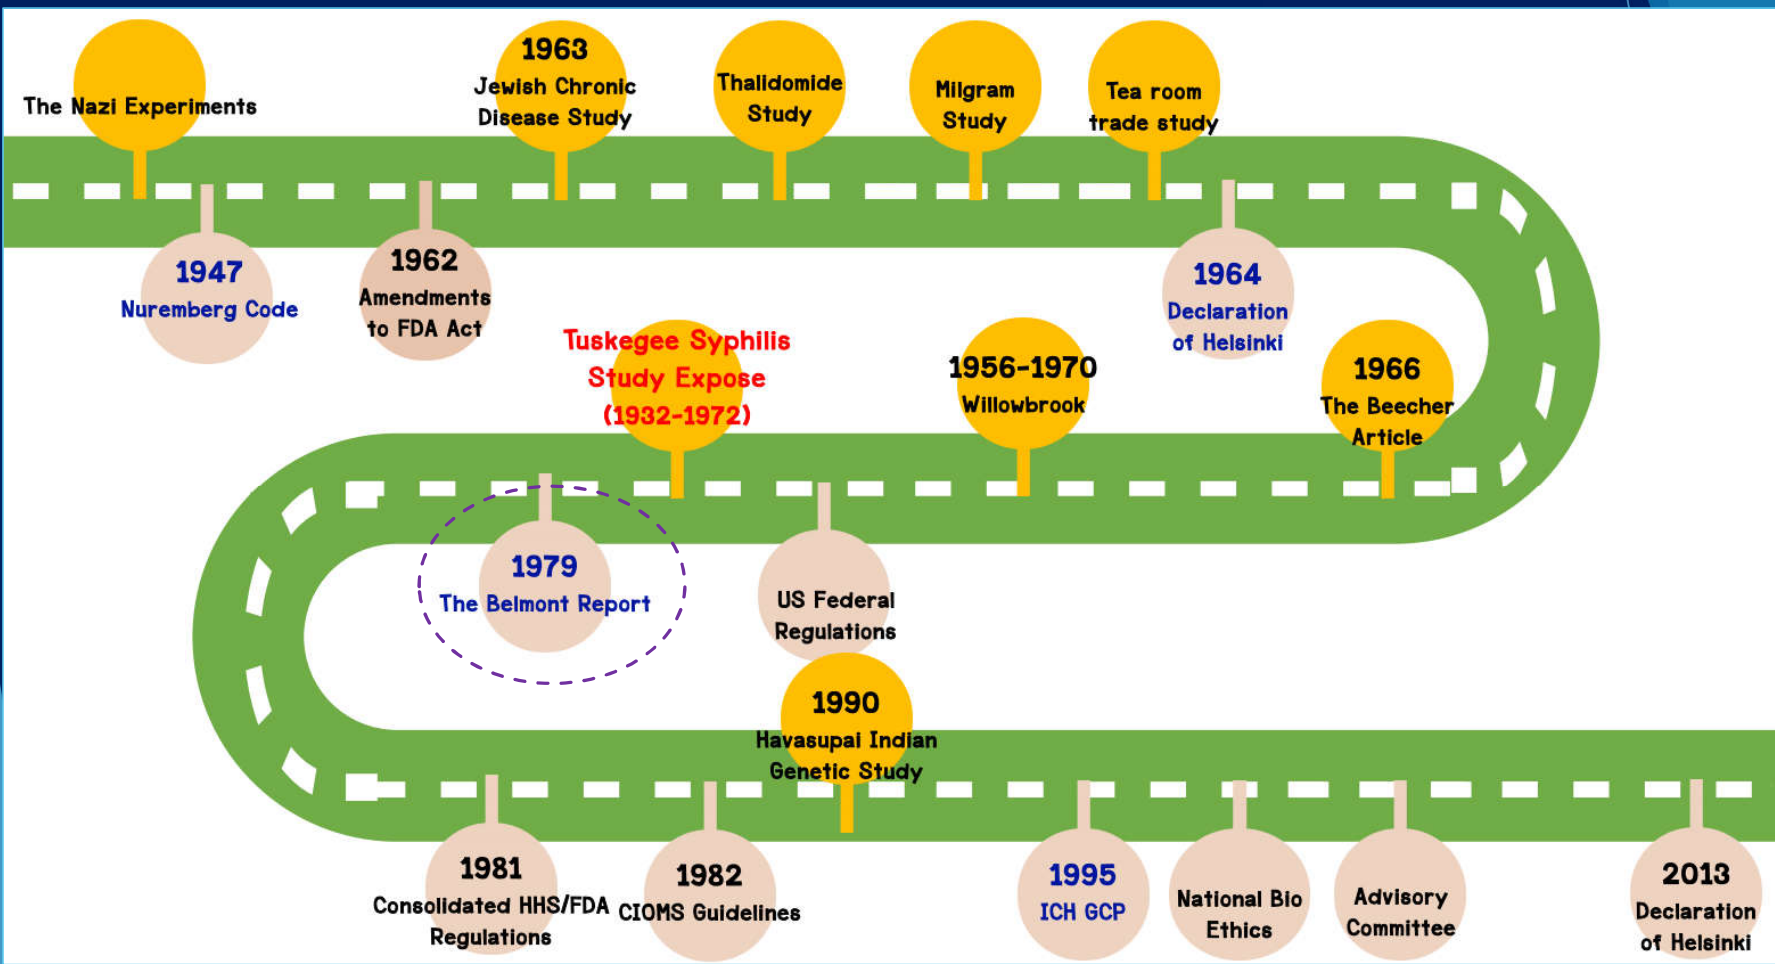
The Nazi Experiments

1963
Jewish Chronic Disease Study

Thalidomide Study

Milgram Study

Tea room trade study

1947
Nuremberg Code

1962
Amendments to FDA Act

1964
Declaration of Helsinki

Tuskegee Syphilis Study Expose (1932-1972)

1956-1970
Willowbrook

1966
The Beecher Article

1979
The Belmont Report

US Federal Regulations

1990
Havasupai Indian Genetic Study

1981
Consolidated HHS/FDA Regulations

1982
CIOMS Guidelines

1995
ICH GCP

National Bio Ethics

Advisory Committee

2013
Declaration of Helsinki